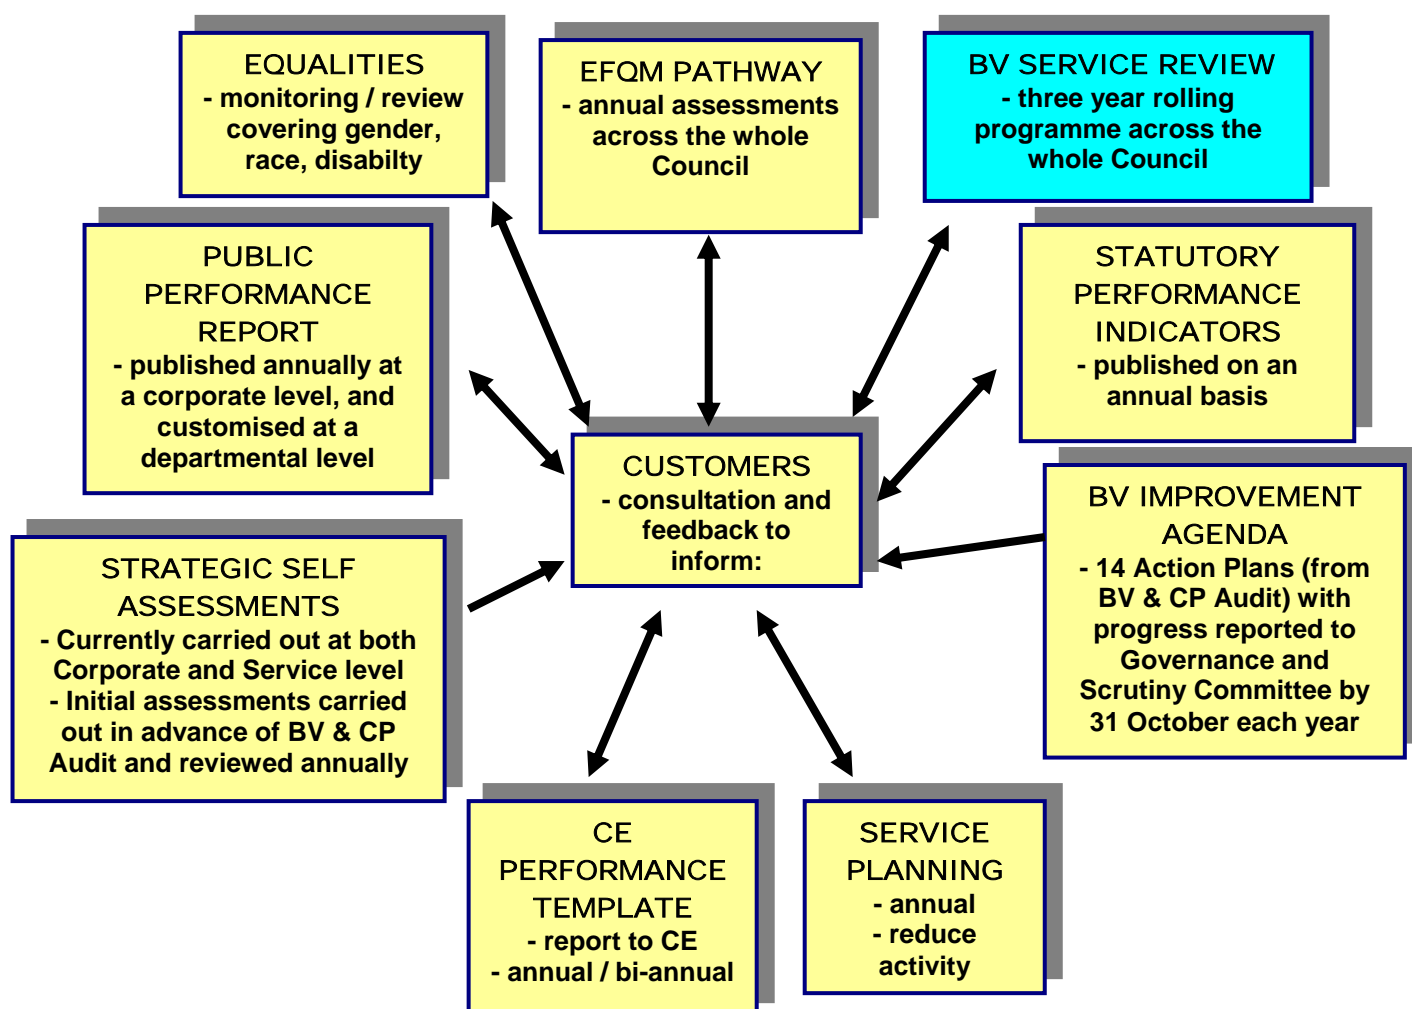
EQUALITIES
- monitoring / review covering gender, race, disabilty

EFQM PATHWAY
- annual assessments across the whole Council

BV SERVICE REVIEW
- three year rolling programme across the whole Council

PUBLIC PERFORMANCE REPORT
- published annually at a corporate level, and customised at a departmental level

STATUTORY PERFORMANCE INDICATORS
- published on an annual basis

CUSTOMERS
- consultation and feedback to inform:

BV IMPROVEMENT AGENDA
- 14 Action Plans (from BV & CP Audit) with progress reported to Governance and Scrutiny Committee by 31 October each year

STRATEGIC SELF ASSESSMENTS
- Currently carried out at both Corporate and Service level
- Initial assessments carried out in advance of BV & CP Audit and reviewed annually

CE PERFORMANCE TEMPLATE
- report to CE
- annual / bi-annual

SERVICE PLANNING
- annual
- reduce activity